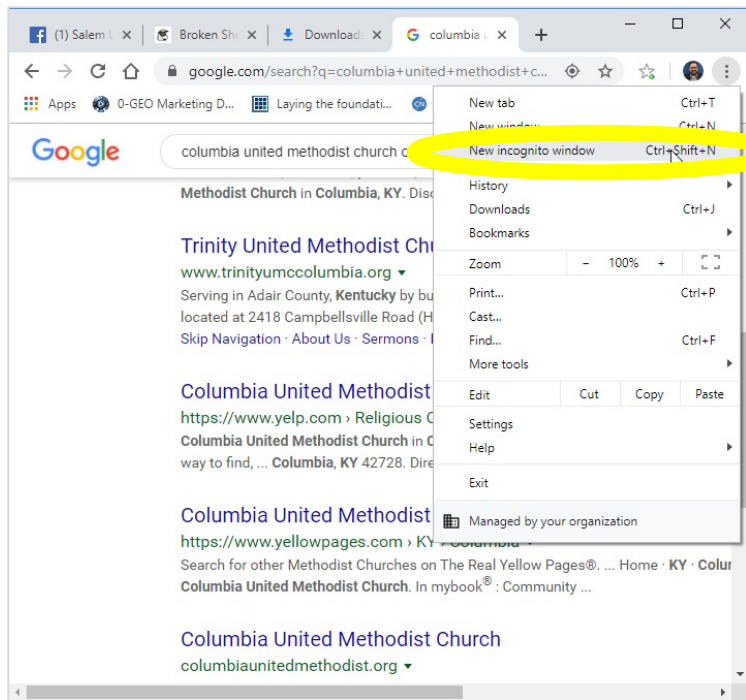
(1) Salem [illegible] Broken Sh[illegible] Download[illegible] columbia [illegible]

google.com/search?q=columbia+united+methodist+c...

Apps 0-GEO Marketing D... Laying the foundati...

Google columbia united methodist church c

Methodist Church in Columbia, KY. Disc

Trinity United Methodist Chu
www.trinityumccolumbia.org
Serving in Adair County, Kentucky by bu
located at 2418 Campbellsville Road (H
Skip Navigation · About Us · Sermons · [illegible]

Columbia United Methodist
https://www.yelp.com › Religious O
Columbia United Methodist Church in C
way to find, ... Columbia, KY 42728. Dire

Columbia United Methodist
https://www.yellowpages.com › KY › Columbia
Search for other Methodist Churches on The Real Yellow Pages®. ... Home · KY · Colu
Columbia United Methodist Church. In mybook® : Community ...

Columbia United Methodist Church
columbiaunitedmethodist.org

New tab Ctrl+T
New window Ctrl+N
New incognito window Ctrl+Shift+N
History
Downloads Ctrl+J
Bookmarks
Zoom - 100% +
Print... Ctrl+P
Cast...
Find... Ctrl+F
More tools
Edit Cut Copy Paste
Settings
Help
Exit
Managed by your organization